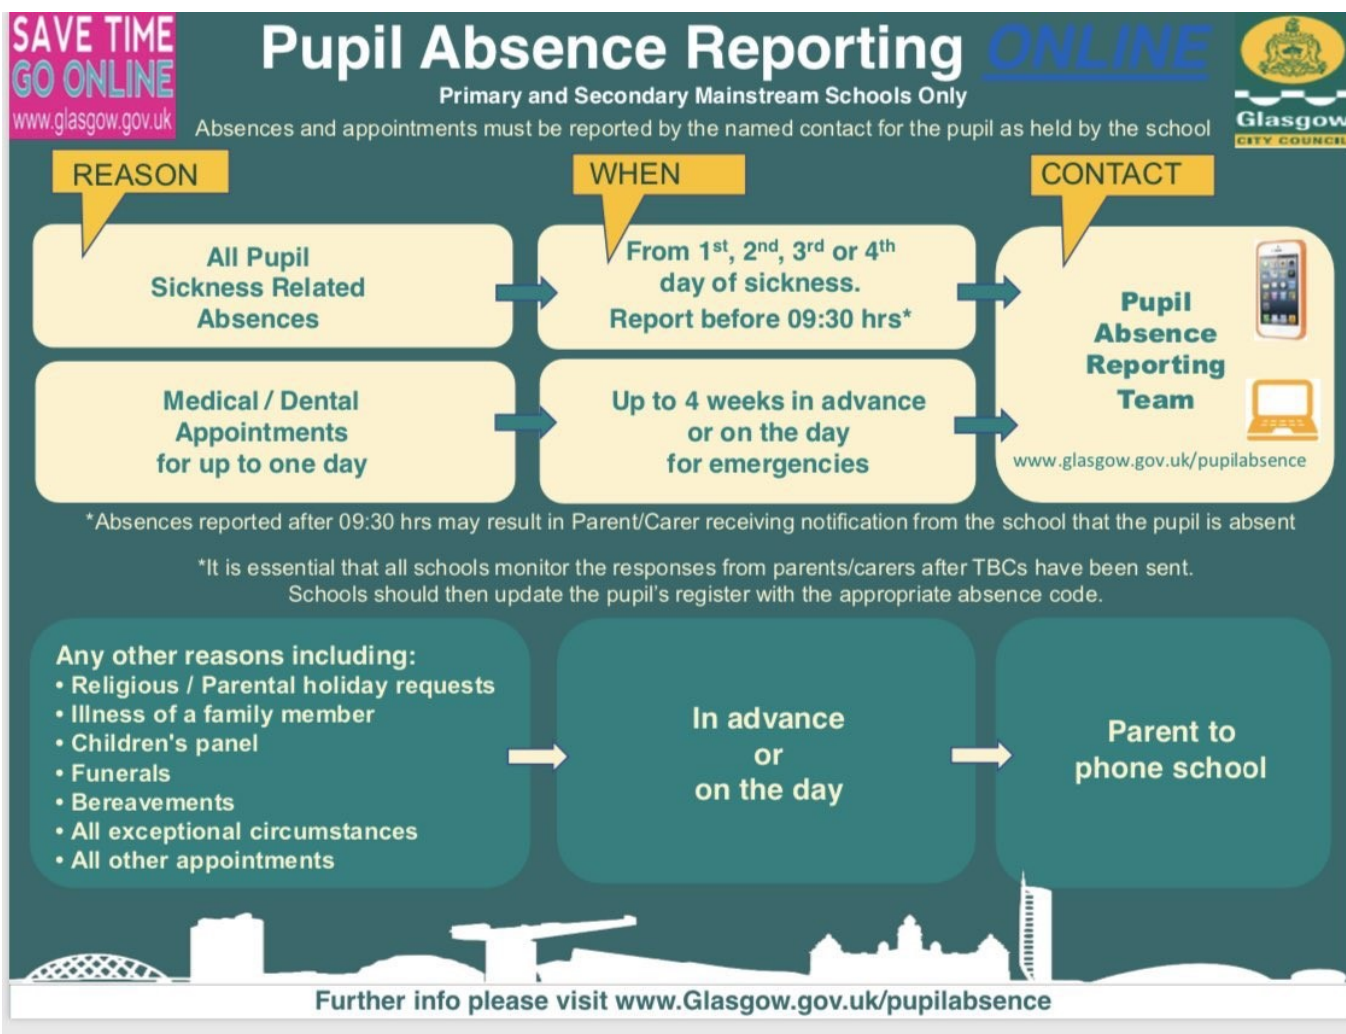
SAVE TIME
GO ONLINE
www.glasgow.gov.uk

Pupil Absence Reporting ONLINE

Primary and Secondary Mainstream Schools Only

Absences and appointments must be reported by the named contact for the pupil as held by the school

Glasgow
CITY COUNCIL

REASON

WHEN

CONTACT

All Pupil Sickness Related Absences

From 1$^{st}$, 2$^{nd}$, 3$^{rd}$ or 4$^{th}$ day of sickness.
Report before 09:30 hrs*

Pupil Absence Reporting Team

Medical / Dental Appointments for up to one day

Up to 4 weeks in advance or on the day for emergencies

www.glasgow.gov.uk/pupilabsence

*Absences reported after 09:30 hrs may result in Parent/Carer receiving notification from the school that the pupil is absent

*It is essential that all schools monitor the responses from parents/carers after TBCs have been sent. Schools should then update the pupil's register with the appropriate absence code.

Any other reasons including:
• Religious / Parental holiday requests
• Illness of a family member
• Children's panel
• Funerals
• Bereavements
• All exceptional circumstances
• All other appointments

In advance
or
on the day

Parent to phone school

Further info please visit www.Glasgow.gov.uk/pupilabsence